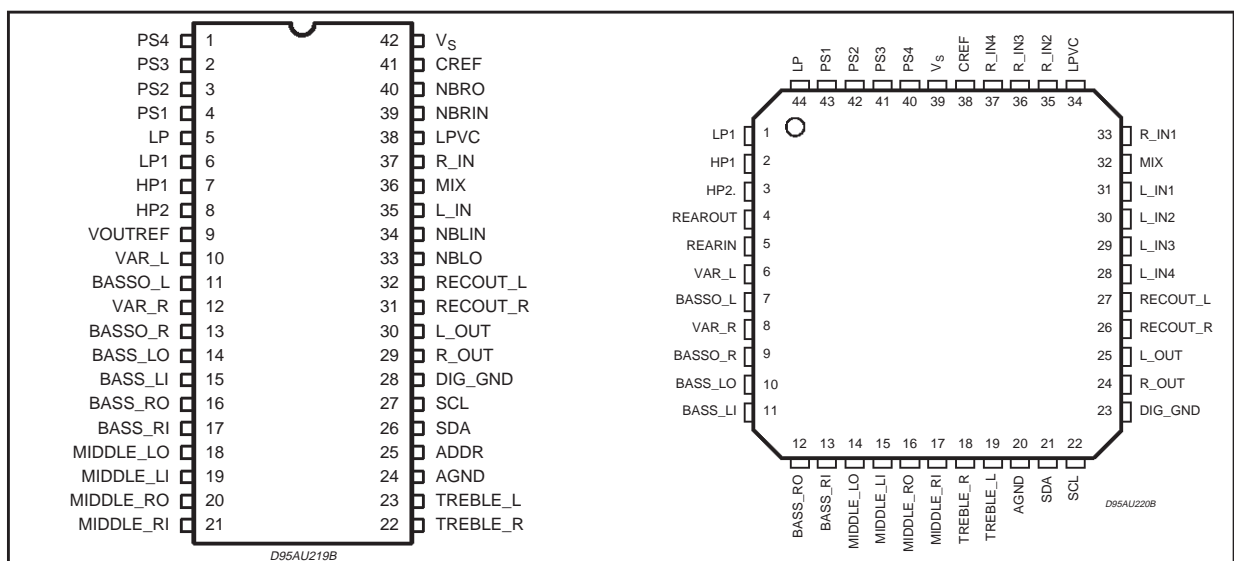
PS4 1
PS3 2
PS2 3
PS1 4
LP 5
LP1 6
HP1 7
HP2 8
VOUTREF 9
VAR_L 10
BASSO_L 11
VAR_R 12
BASSO_R 13
BASS_LO 14
BASS_LI 15
BASS_RO 16
BASS_RI 17
MIDDLE_LO 18
MIDDLE_LI 19
MIDDLE_RO 20
MIDDLE_RI 21

42 $V_S$
41 CREF
40 NBRO
39 NBRIN
38 LPVC
37 R_IN
36 MIX
35 L_IN
34 NBLIN
33 NBLO
32 RECOUT_L
31 RECOUT_R
30 L_OUT
29 R_OUT
28 DIG_GND
27 SCL
26 SDA
25 ADDR
24 AGND
23 TREBLE_L
22 TREBLE_R

D95AU219B

LP 44
PS1 43
PS2 42
PS3 41
PS4 40
$V_S$ 39
CREF 38
R_IN4 37
R_IN3 36
R_IN2 35
LPVC 34

LP1 1
HP1 2
HP2. 3
REAROUT 4
REARIN 5
VAR_L 6
BASSO_L 7
VAR_R 8
BASSO_R 9
BASS_LO 10
BASS_LI 11

33 R_IN1
32 MIX
31 L_IN1
30 L_IN2
29 L_IN3
28 L_IN4
27 RECOUT_L
26 RECOUT_R
25 L_OUT
24 R_OUT
23 DIG_GND

12 BASS_RO
13 BASS_RI
14 MIDDLE_LO
15 MIDDLE_LI
16 MIDDLE_RO
17 MIDDLE_RI
18 TREBLE_R
19 TREBLE_L
20 AGND
21 SDA
22 SCL

D95AU220B